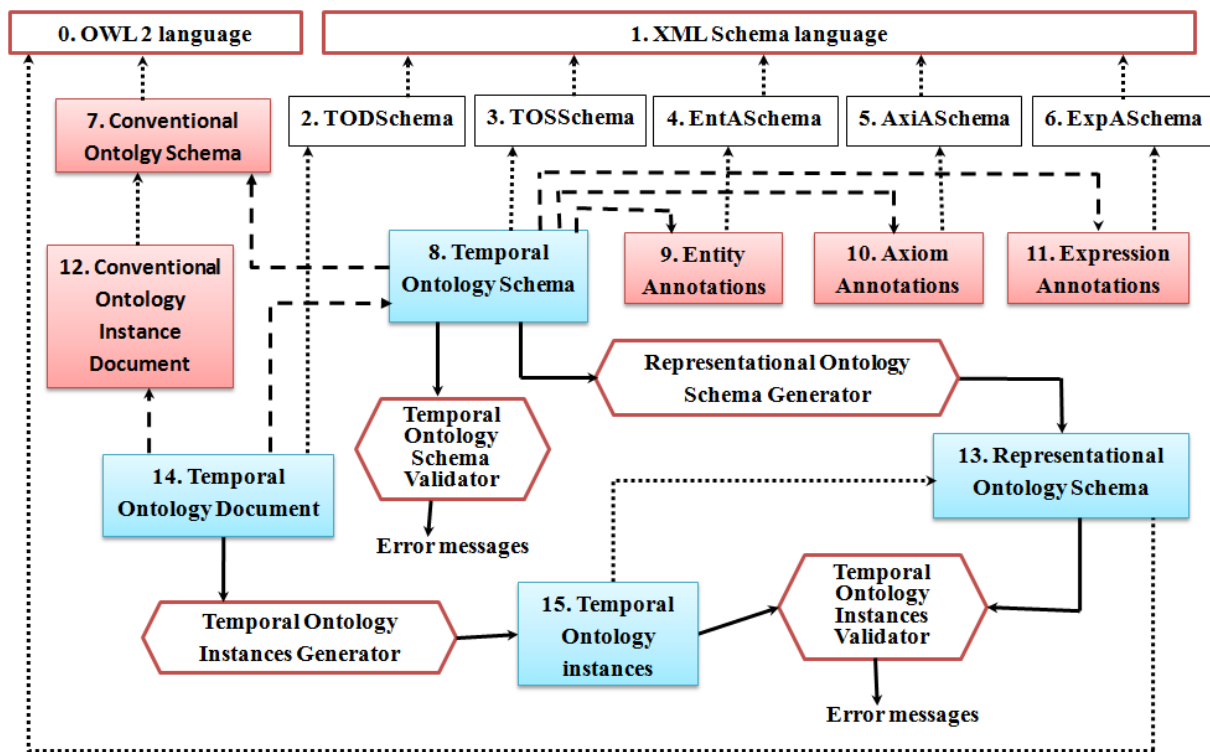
0. OWL 2 language

1. XML Schema language

7. Conventional Ontolgy Schema

2. TODSchema

3. TOSSchema

4. EntASchema

5. AxiASchema

6. ExpASchema

12. Conventional Ontology Instance Document

8. Temporal Ontology Schema

9. Entity Annotations

10. Axiom Annotations

11. Expression Annotations

Representational Ontology Schema Generator

Temporal Ontology Schema Validator

14. Temporal Ontology Document

13. Representational Ontology Schema

Error messages

Temporal Ontology Instances Validator

Temporal Ontology Instances Generator

15. Temporal Ontology instances

Error messages